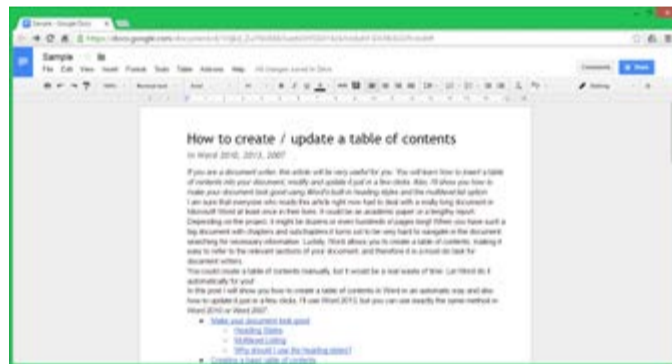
Sample - Google Docs

https://docs.google.com/document/d/

Sample

File Edit View Insert Format Tools Table Add-ons Help All changes saved in Drive

Comments Share

How to create / update a table of contents

In Word 2010, 2013, 2007

If you are a document writer, this article will be very useful for you. You will learn how to insert a table of contents into your document, modify and update it just in a few clicks. Also, I'll show you how to make your document look good using Word's built-in heading styles and the multilevel list option. I am sure that everyone who reads this article right now had to deal with a really long document in Microsoft Word at least once in their lives. It could be an academic paper or a lengthy report. Depending on the project, it might be dozens or even hundreds of pages long! When you have such a big document with chapters and subchapters it turns out to be very hard to navigate in the document searching for necessary information. Luckily, Word allows you to create a table of contents, making it easy to refer to the relevant sections of your document, and therefore it is a must-do task for document writers.

You could create a table of contents manually, but it would be a real waste of time. Let Word do it automatically for you!

In this post I will show you how to create a table of contents in Word in an automatic way and also how to update it just in a few clicks. I'll use Word 2013, but you can use exactly the same method in Word 2010 or Word 2007.

Make your document look good

Heading Styles

Multilevel Listing

Why should I use the heading styles?

Creating a basic table of contents